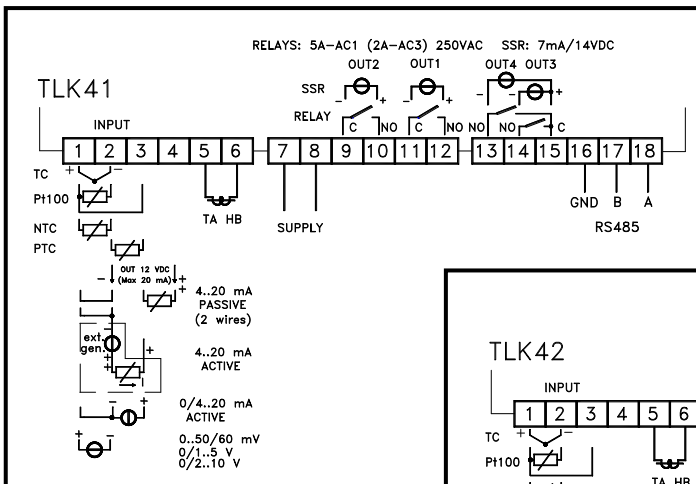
RELAYS: 5A–AC1 (2A–AC3) 250VAC SSR: 7mA/14VDC

TLK41

OUT2 OUT1 OUT4 OUT3

SSR – + – + – +

RELAY C NO C NO NO NO C

INPUT

1 2 3 4 5 6 7 8 9 10 11 12 13 14 15 16 17 18

TC + –

Pt100

NTC
PTC

TA HB

SUPPLY

GND B A

RS485

– OUT 12 VDC (Max 20 mA) +

4..20 mA PASSIVE (2 wires)

ext. gen.

4..20 mA ACTIVE

0/4..20 mA ACTIVE

0..50/60 mV 0/1..5 V 0/2..10 V

TLK42

INPUT

1 2 3 4 5 6

TC + –

Pt100

TA HB